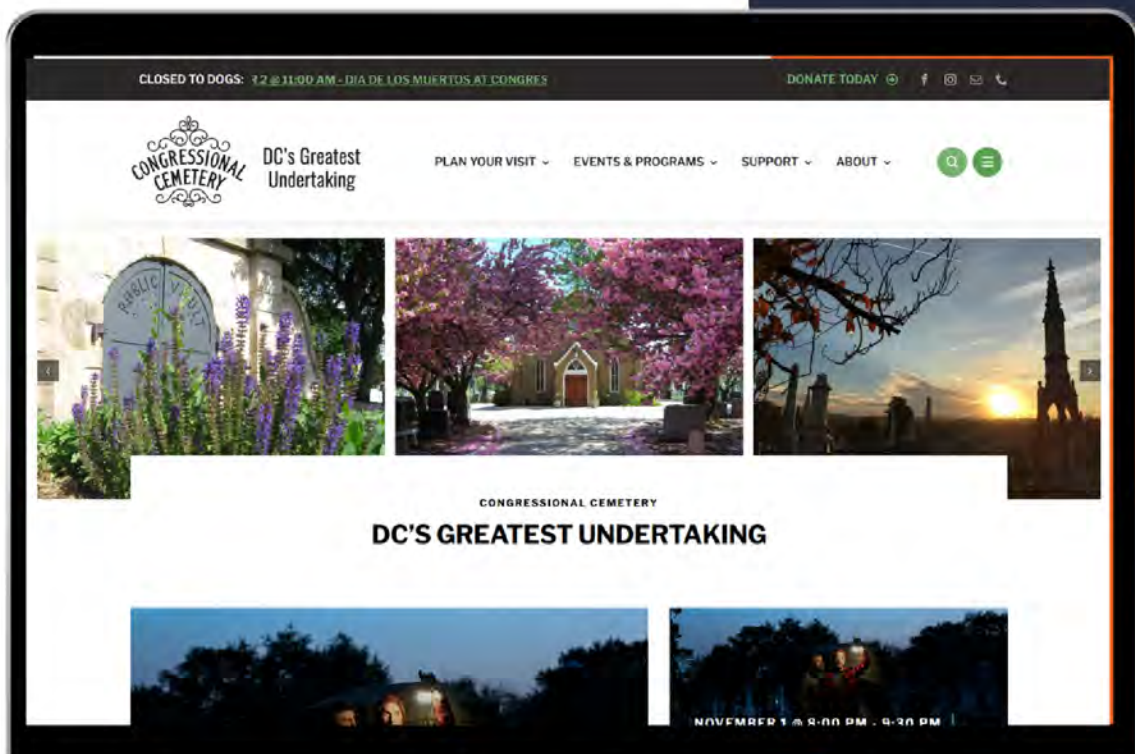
CLOSED TO DOGS: 11.2 @ 11:00 AM - DIA DE LOS MUERTOS AT CONGRES

DONATE TODAY

CONGRESSIONAL CEMETERY

DC's Greatest Undertaking

PLAN YOUR VISIT ⌄ EVENTS & PROGRAMS ⌄ SUPPORT ⌄ ABOUT ⌄

PUBLIC VAULT

CONGRESSIONAL CEMETERY

DC'S GREATEST UNDERTAKING

NOVEMBER 1 @ 8:00 PM - 9:30 PM